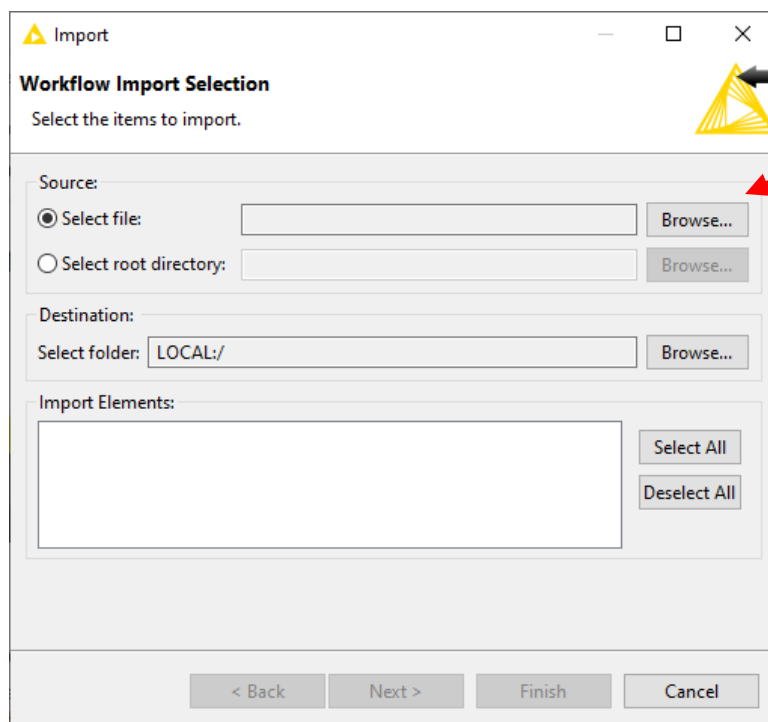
Import

Workflow Import Selection

Select the items to import.

Source:

Select file:

Browse...

Select root directory:

Browse...

Destination:

Select folder: LOCAL:/

Browse...

Import Elements:

Select All

Deselect All

< Back

Next >

Finish

Cancel